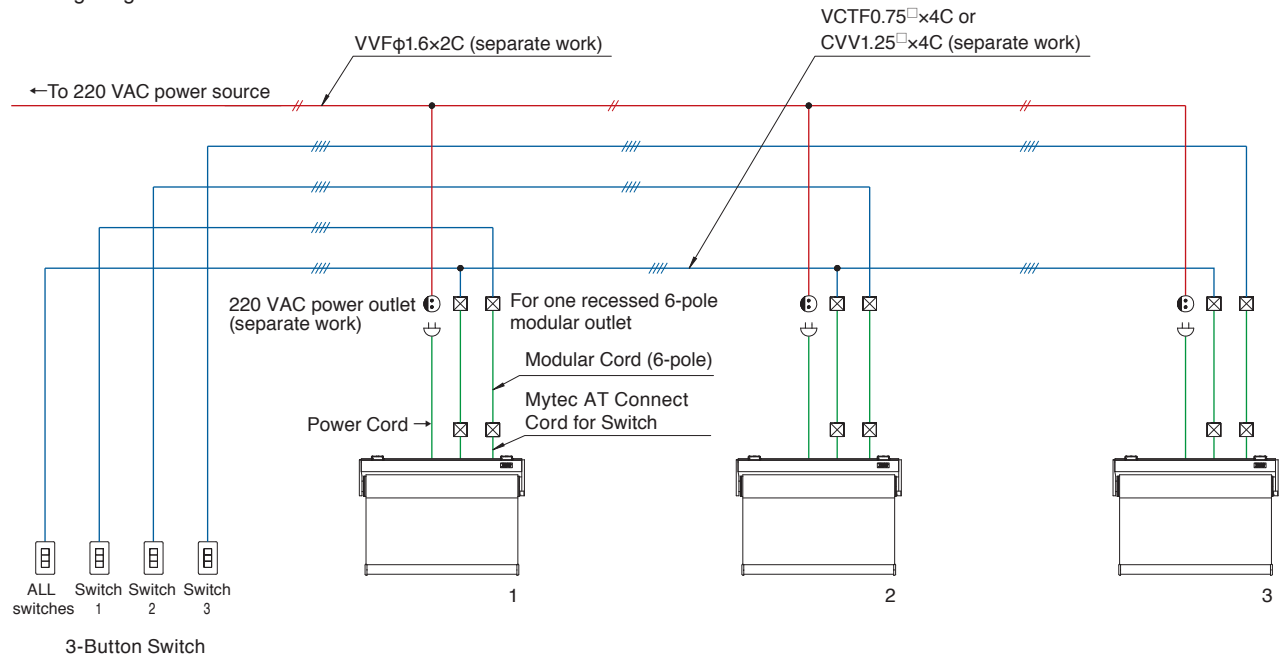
VCTF0.75□×4C or
CVV1.25□×4C (separate work)

VVFφ1.6×2C (separate work)

←To 220 VAC power source

220 VAC power outlet (separate work)

For one recessed 6-pole modular outlet

Modular Cord (6-pole)

Mytec AT Connect Cord for Switch

Power Cord →

ALL switches

Switch 1

Switch 2

Switch 3

3-Button Switch

1

2

3